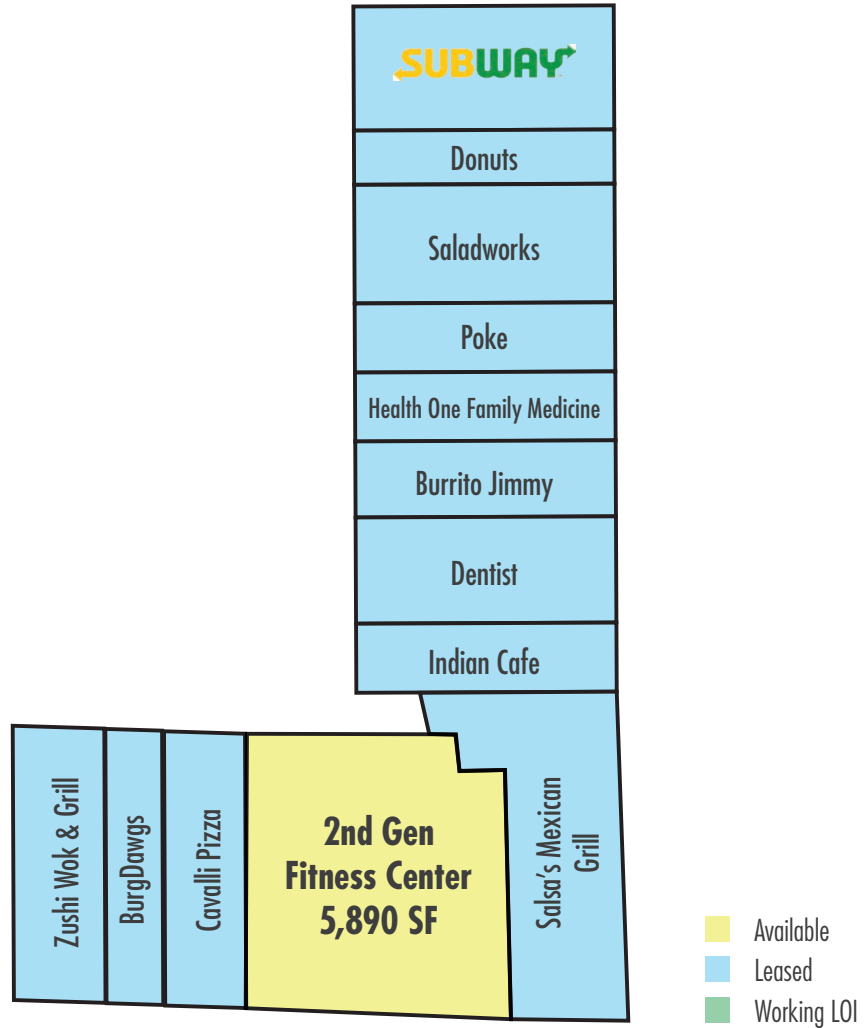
SUBWAY

Donuts

Saladworks

Poke

Health One Family Medicine

Burrito Jimmy

Dentist

Indian Cafe

Zushi Wok & Grill

BurgDawgs

Cavalli Pizza

2nd Gen Fitness Center 5,890 SF

Salsa's Mexican Grill

Available
Leased
Working LOI